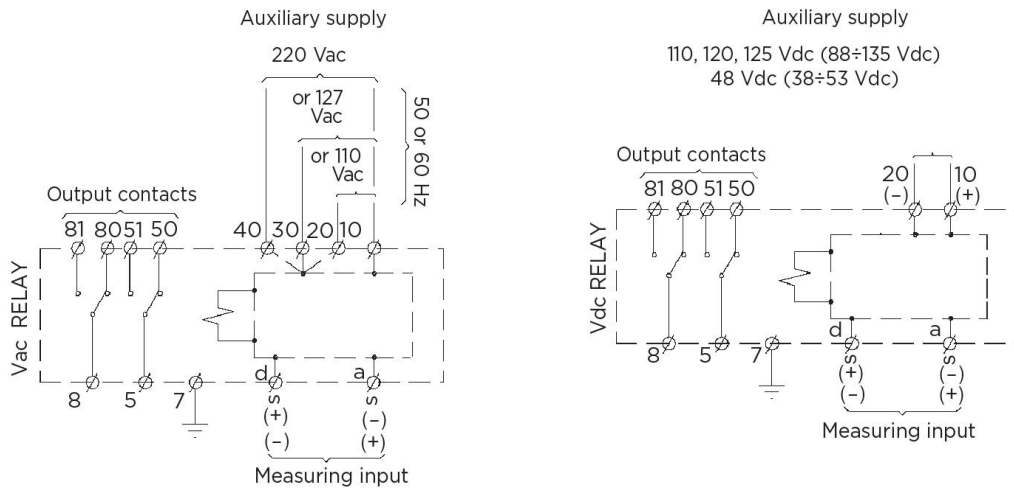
Auxiliary supply

220 Vac

or 127 Vac

or 110 Vac

50 or 60 Hz

Output contacts

81 80 51 50

40 30 20 10

Vac RELAY

8 5 7

d a

s s

(+) (−)

(−) (+)

Measuring input

Auxiliary supply

110, 120, 125 Vdc (88÷135 Vdc)
48 Vdc (38÷53 Vdc)

Output contacts

81 80 51 50

20 10
(−) (+)

Vdc RELAY

d a

8 5 7

s s

(+) (−)

(−) (+)

Measuring input